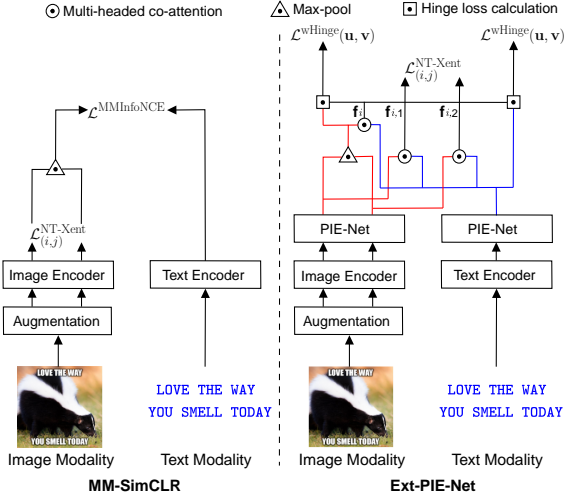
Multi-headed co-attention

Max-pool

Hinge loss calculation

$\mathcal{L}^{\text{MMInfoNCE}}$

$\mathcal{L}^{\text{NT-Xent}}_{(i,j)}$

Image Encoder

Augmentation

Text Encoder

LOVE THE WAY

YOU SMELL TODAY

LOVE THE WAY
YOU SMELL TODAY

Image Modality

Text Modality

MM-SimCLR

$\mathcal{L}^{\text{wHinge}}(\mathbf{u},\mathbf{v})$

$\mathcal{L}^{\text{NT-Xent}}_{(i,j)}$

$\mathcal{L}^{\text{wHinge}}(\mathbf{u},\mathbf{v})$

$\mathbf{f}_i$

$\mathbf{f}_{i,1}$

$\mathbf{f}_{i,2}$

PIE-Net

PIE-Net

Image Encoder

Augmentation

Text Encoder

LOVE THE WAY

YOU SMELL TODAY

LOVE THE WAY
YOU SMELL TODAY

Image Modality

Text Modality

Ext-PIE-Net